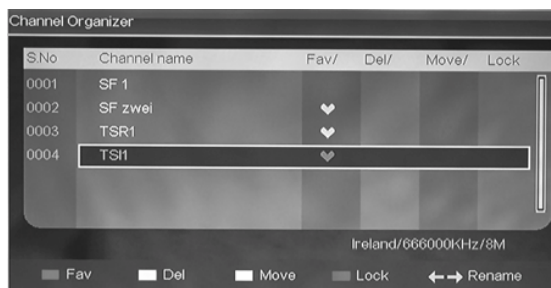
Channel Organizer

| S.No | Channel name | Fav/ | Del/ | Move/ | Lock |
|---|---|---|---|---|---|
| 0001 | SF 1 | | | | |
| 0002 | SF zwei | ❤ | | | |
| 0003 | TSR1 | ❤ | | | |
| 0004 | TSI1 | ❤ | | | |

Ireland/666000KHz/8M

Fav Del Move Lock ←→ Rename